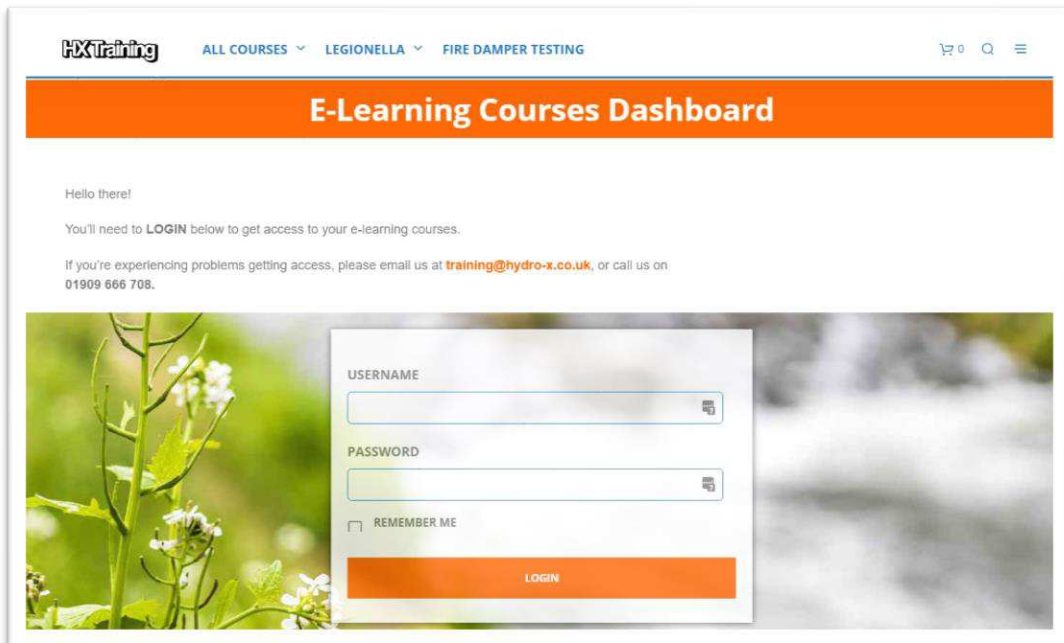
HX Training

ALL COURSES LEGIONELLA FIRE DAMPER TESTING

0

E-Learning Courses Dashboard

Hello there!

You'll need to LOGIN below to get access to your e-learning courses.

If you're experiencing problems getting access, please email us at training@hydro-x.co.uk, or call us on 01909 666 708.

USERNAME

PASSWORD

REMEMBER ME

LOGIN